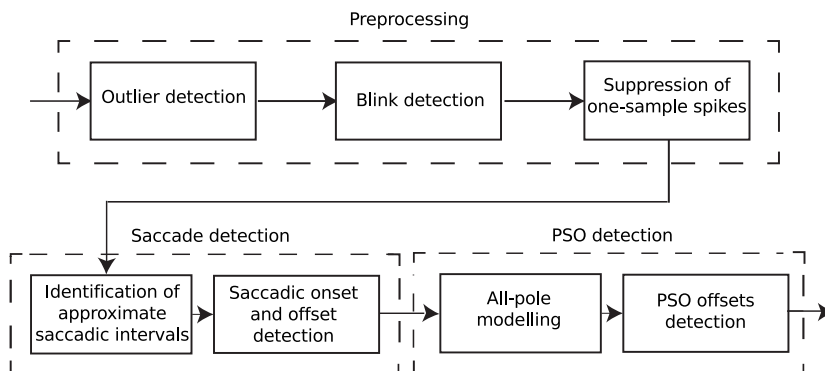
Preprocessing

Outlier detection

Blink detection

Suppression of one-sample spikes

Saccade detection

Identification of approximate saccadic intervals

Saccadic onset and offset detection

PSO detection

All-pole modelling

PSO offsets detection